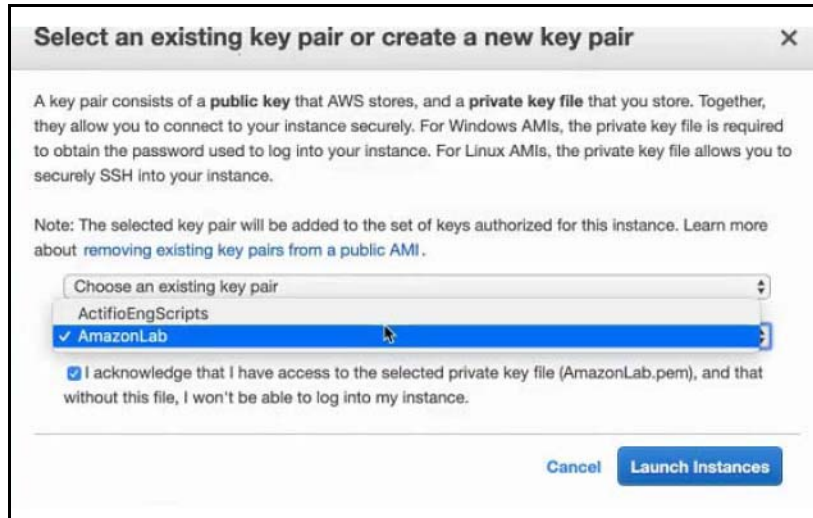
Select an existing key pair or create a new key pair ×

A key pair consists of a **public key** that AWS stores, and a **private key file** that you store. Together, they allow you to connect to your instance securely. For Windows AMIs, the private key file is required to obtain the password used to log into your instance. For Linux AMIs, the private key file allows you to securely SSH into your instance.

Note: The selected key pair will be added to the set of keys authorized for this instance. Learn more about removing existing key pairs from a public AMI.

Choose an existing key pair

ActifioEngScripts

✓ AmazonLab

I acknowledge that I have access to the selected private key file (AmazonLab.pem), and that without this file, I won't be able to log into my instance.

Cancel Launch Instances